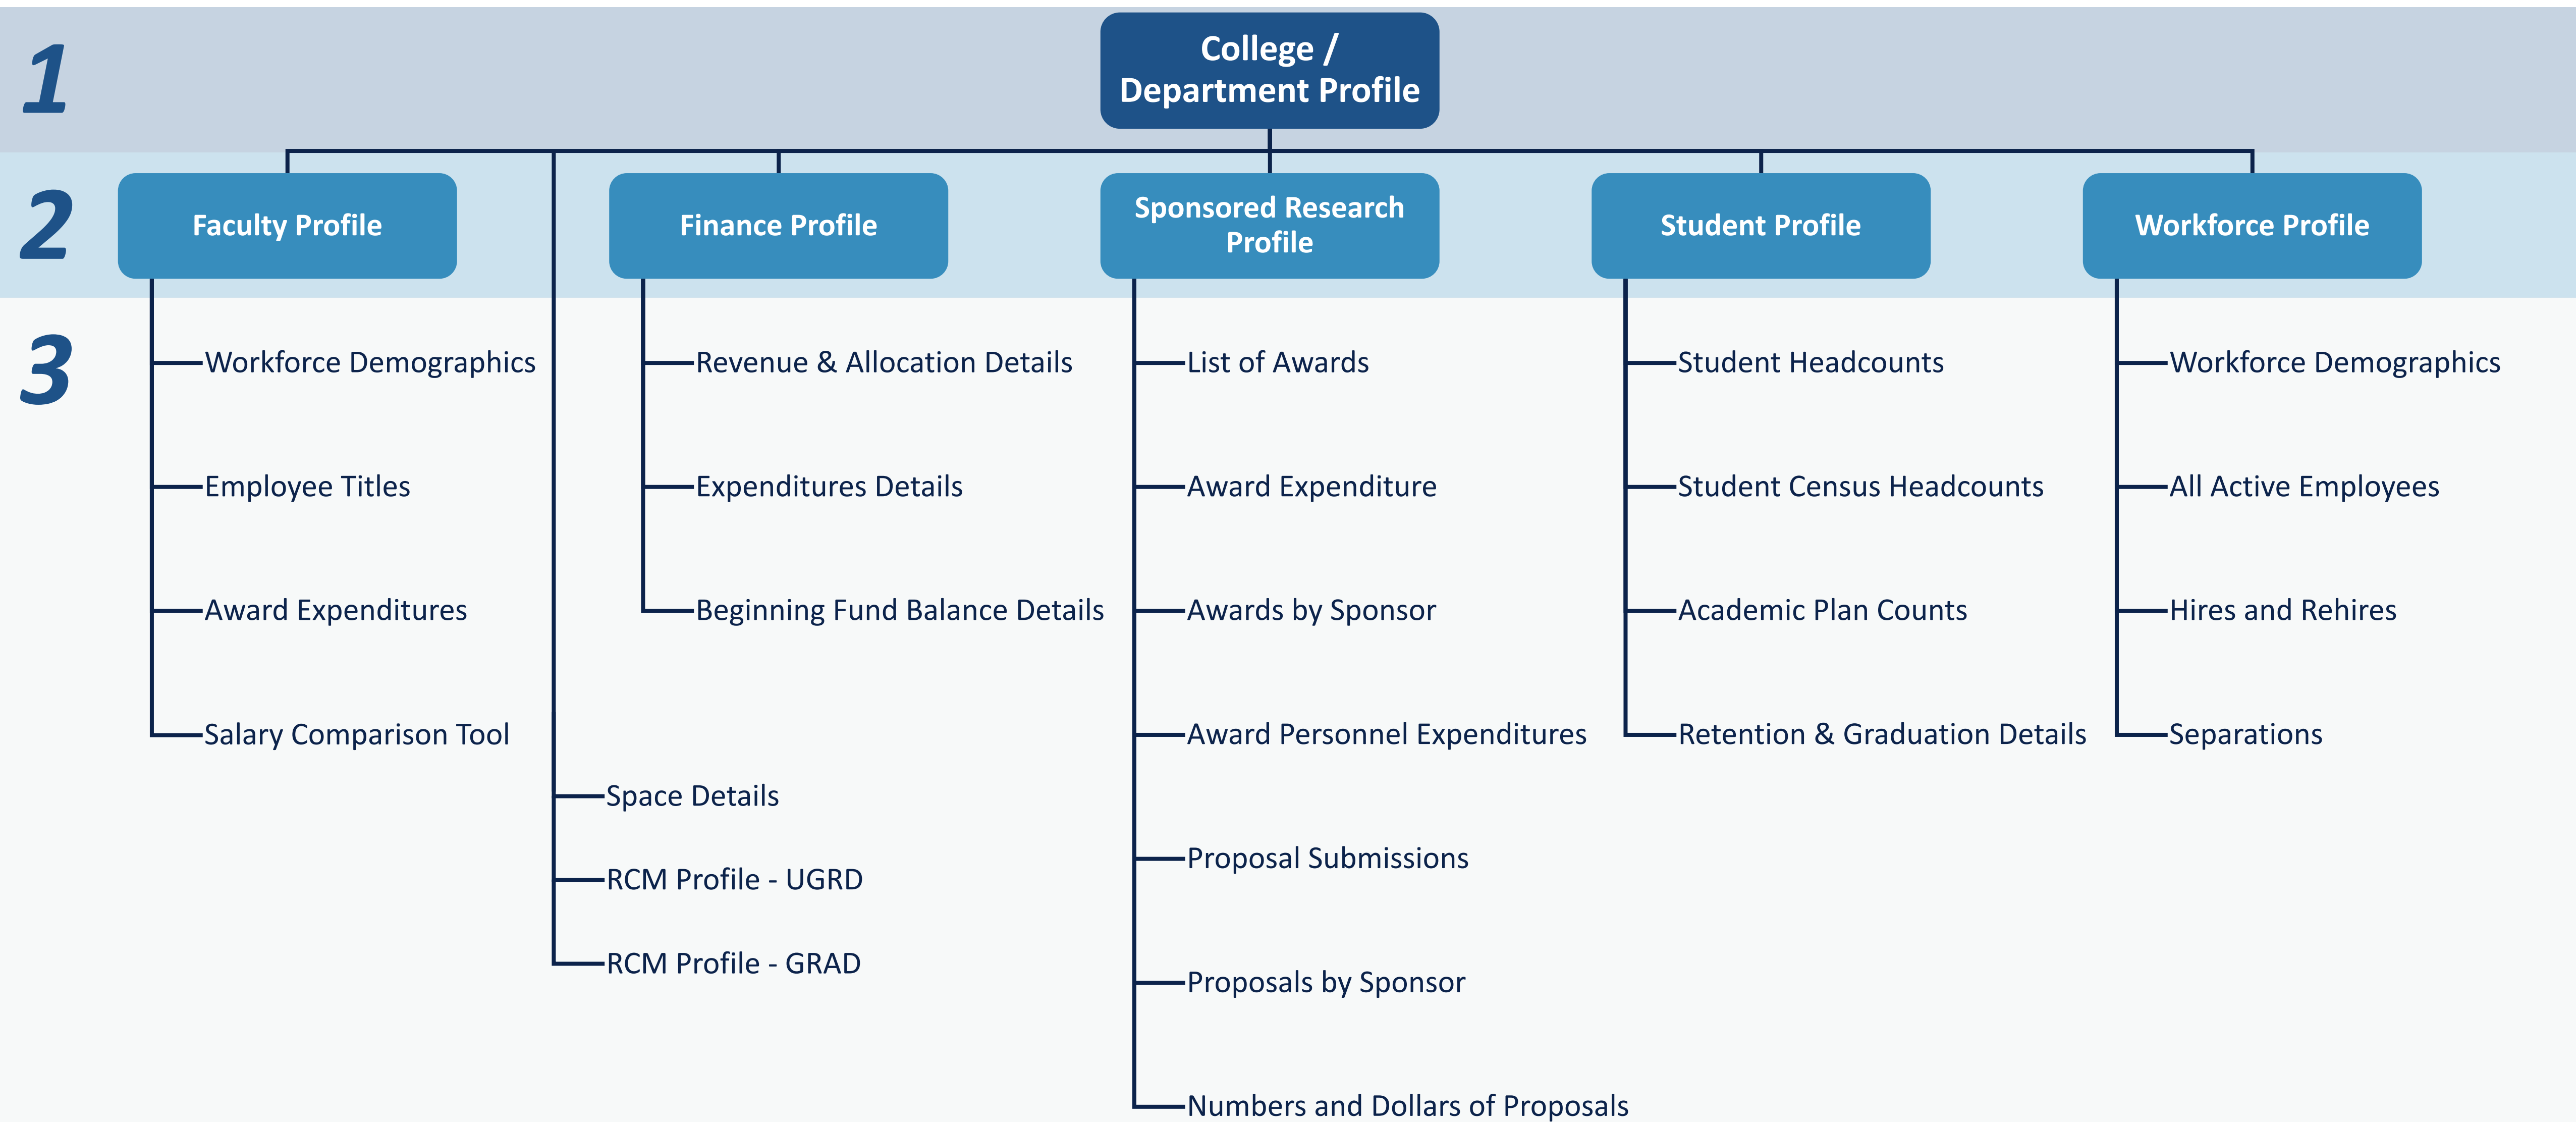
1

College / Department Profile

2

Faculty Profile

Finance Profile

Sponsored Research Profile

Student Profile

Workforce Profile

3

Workforce Demographics

Employee Titles

Award Expenditures

Salary Comparison Tool

Space Details

RCM Profile - UGRD

RCM Profile - GRAD

Revenue & Allocation Details

Expenditures Details

Beginning Fund Balance Details

List of Awards

Award Expenditure

Awards by Sponsor

Award Personnel Expenditures

Proposal Submissions

Proposals by Sponsor

Numbers and Dollars of Proposals

Student Headcounts

Student Census Headcounts

Academic Plan Counts

Retention & Graduation Details

Workforce Demographics

All Active Employees

Hires and Rehires

Separations